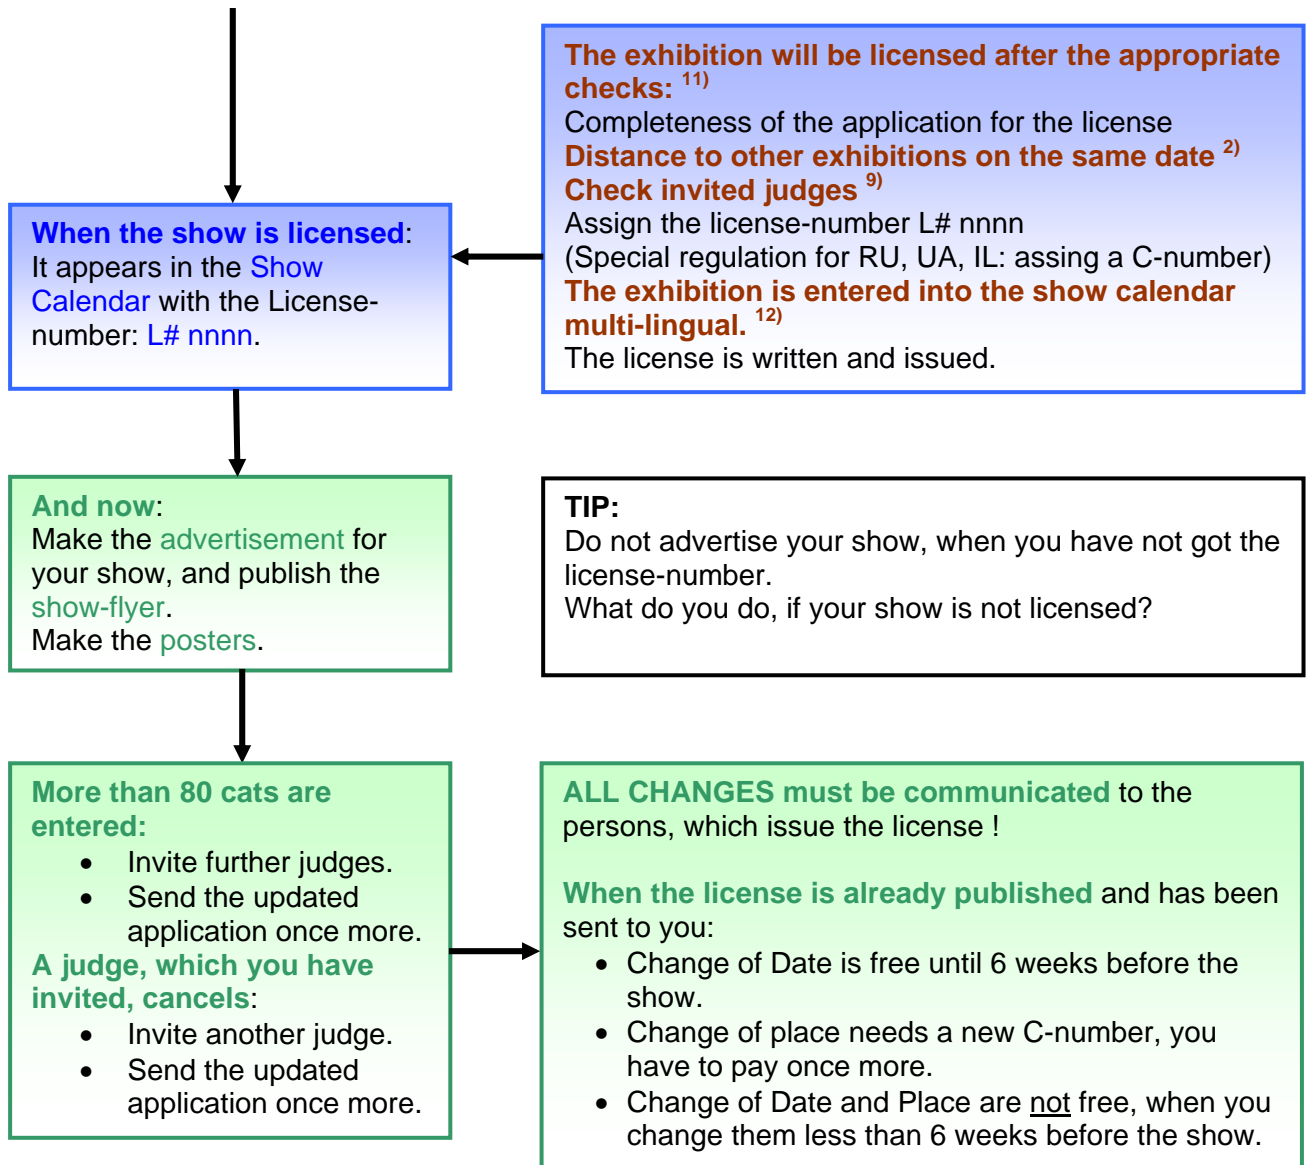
**The exhibition will be licensed after the appropriate checks:** $^{11)}$
Completeness of the application for the license
**Distance to other exhibitions on the same date** $^{2)}$
**Check invited judges** $^{9)}$
Assign the license-number L# nnnn
(Special regulation for RU, UA, IL: assing a C-number)
**The exhibition is entered into the show calendar multi-lingual.** $^{12)}$
The license is written and issued.

**When the show is licensed**:
It appears in the Show Calendar with the License-number: L# nnnn.

**And now**:
Make the advertisement for your show, and publish the show-flyer.
Make the posters.

**TIP:**
Do not advertise your show, when you have not got the license-number.
What do you do, if your show is not licensed?

**More than 80 cats are entered:**
- Invite further judges.
- Send the updated application once more.

**A judge, which you have invited, cancels**:
- Invite another judge.
- Send the updated application once more.

**ALL CHANGES must be communicated** to the persons, which issue the license !

**When the license is already published** and has been sent to you:
- Change of Date is free until 6 weeks before the show.
- Change of place needs a new C-number, you have to pay once more.
- Change of Date and Place are not free, when you change them less than 6 weeks before the show.